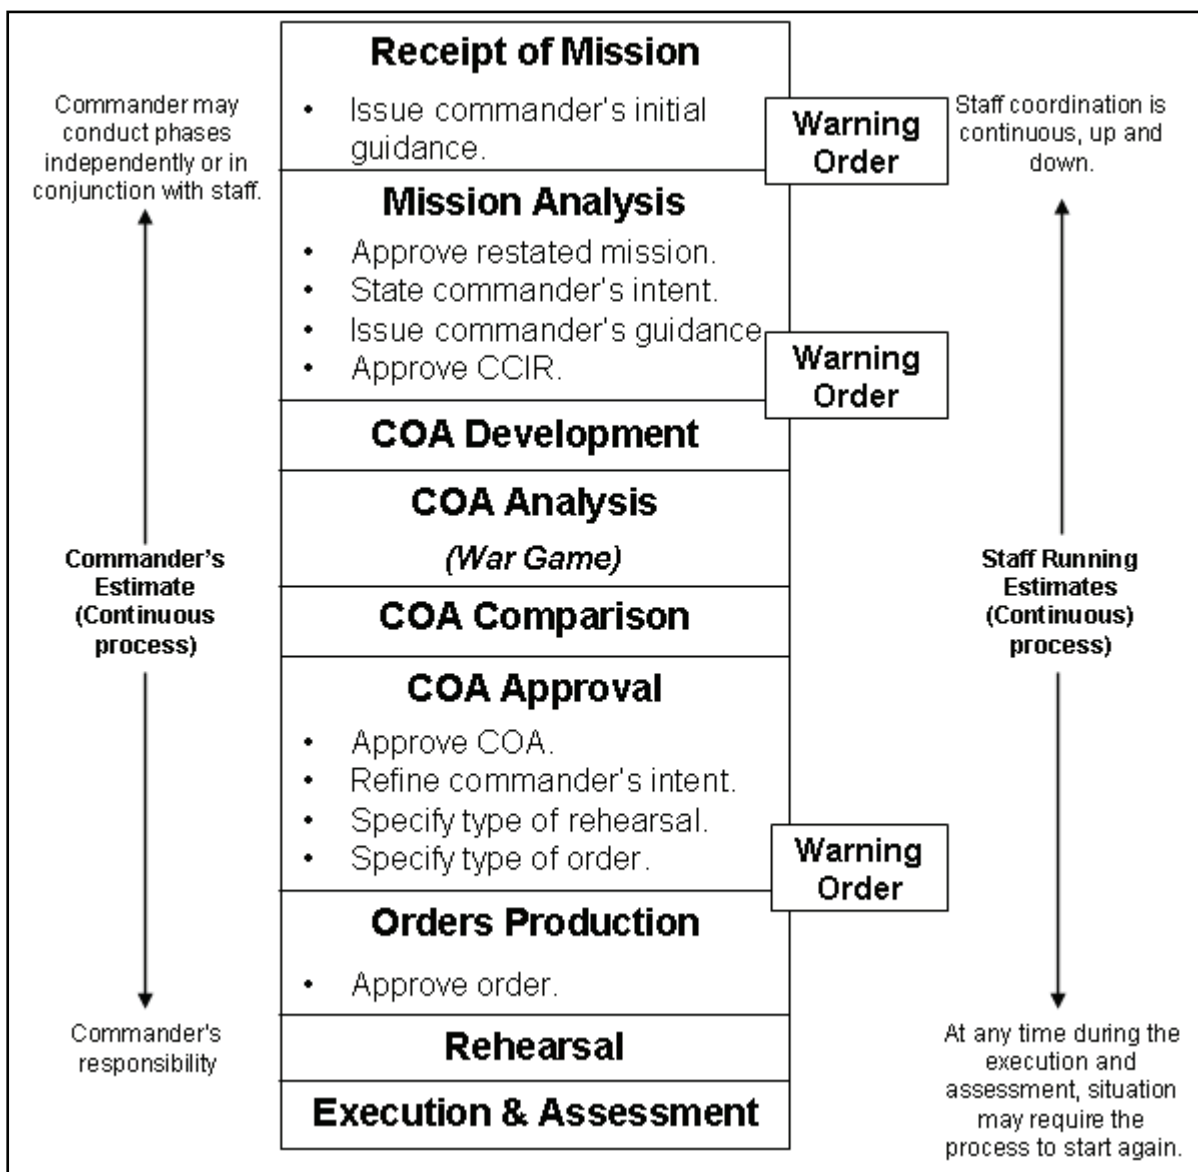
Commander may conduct phases independently or in conjunction with staff.

Commander's Estimate (Continuous process)

Commander's responsibility

Receipt of Mission
• Issue commander's initial guidance.

Warning Order

Mission Analysis
• Approve restated mission.
• State commander's intent.
• Issue commander's guidance.
• Approve CCIR.

Warning Order

COA Development

COA Analysis
(War Game)

COA Comparison

COA Approval
• Approve COA.
• Refine commander's intent.
• Specify type of rehearsal.
• Specify type of order.

Warning Order

Orders Production
• Approve order.

Rehearsal

Execution & Assessment

Staff coordination is continuous, up and down.

Staff Running Estimates (Continuous) process)

At any time during the execution and assessment, situation may require the process to start again.